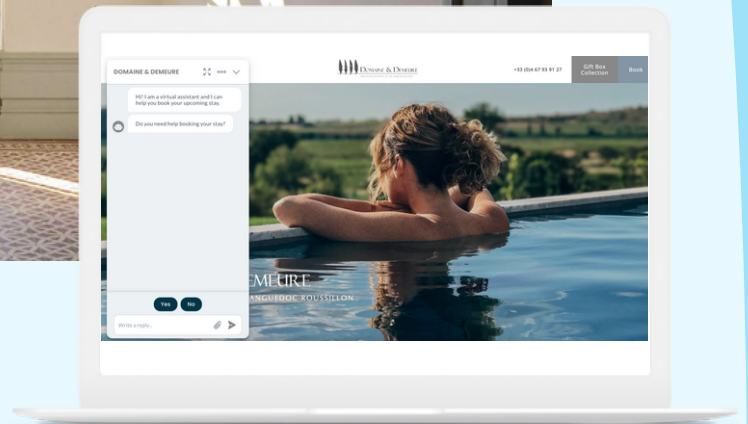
DOMAINE & DEMEURE

Hi! I am a virtual assistant and I can help you book your upcoming stay.

Do you need help booking your stay?

Yes No

Write a reply...

DOMAINE & DEMEURE

+33 (0)4 67 93 91 37

Gift Box Collection

Book

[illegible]MEURE

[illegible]ANGUEDOC ROUSSILLON